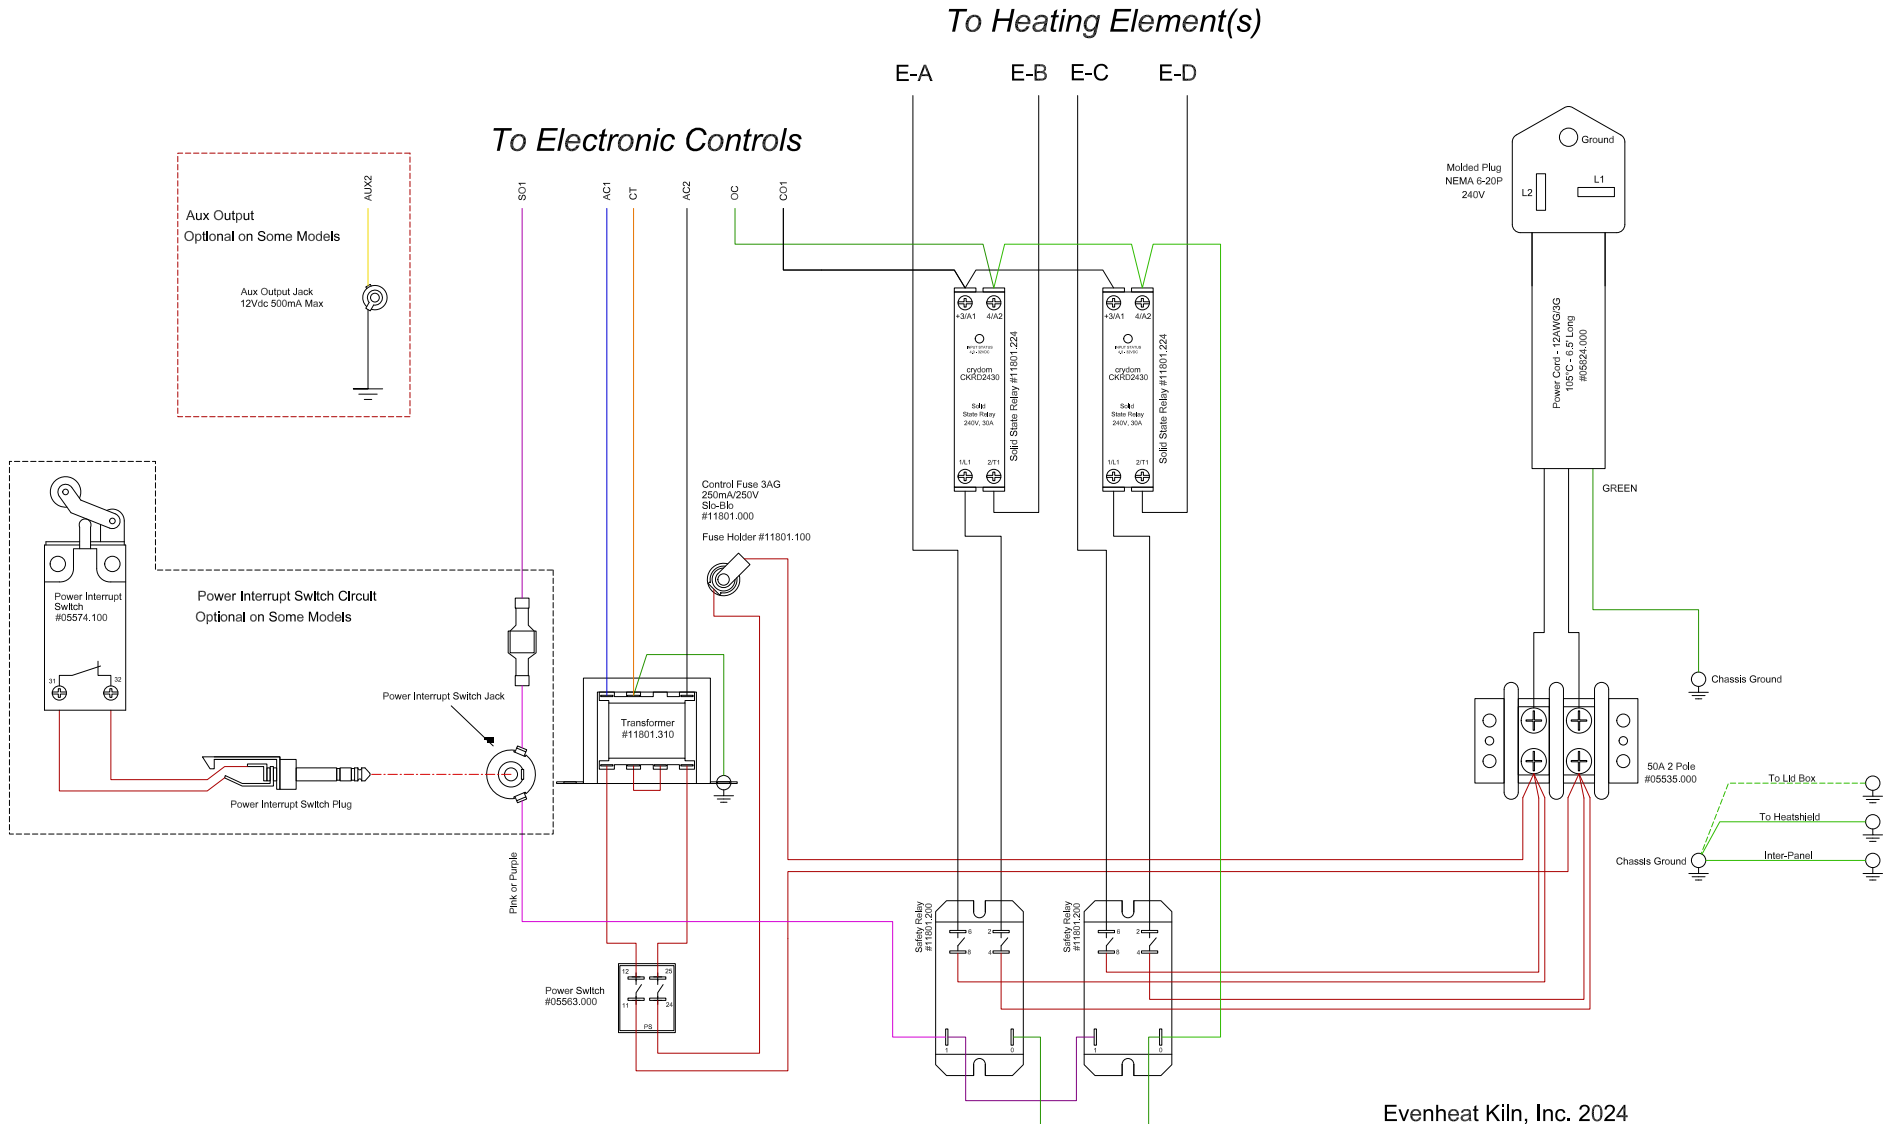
To Heating Element(s)

E-A E-B E-C E-D

To Electronic Controls

SO1 AC1 CT AC2 OC CO1

AUX2

Aux Output
Optional on Some Models

Aux Output Jack
12Vdc 500mA Max

Ground

Molded Plug
NEMA 6-20P
240V

L2 L1

+3/A1 4/A2
crydom
CKRD2430
Solid
State Relay
240V, 30A
1/L1 2/T1
Solid State Relay #11801.224

+3/A1 4/A2
crydom
CKRD2430
Solid
State Relay
240V, 30A
1/L1 2/T1
Solid State Relay #11801.224

Power Cord - 12AWG/3G
105°C - 6.5' Long
#05824.000

GREEN

Control Fuse 3AG
250mA/250V
Slo-Blo
#11801.000

Fuse Holder #11801.100

Power Interrupt Switch
#05574.100

Power Interrupt Switch Circuit
Optional on Some Models

Power Interrupt Switch Jack

31 32

Power Interrupt Switch Plug

Transformer
#11801.310

Chassis Ground

50A 2 Pole
#05535.000

To Lid Box
To Heatshield
Inter-Panel
Chassis Ground

Pink or Purple

Safety Relay
#11801.200

Safety Relay
#11801.200

Power Switch
#05563.000

12 25
11 24
PS

Evenheat Kiln, Inc. 2024